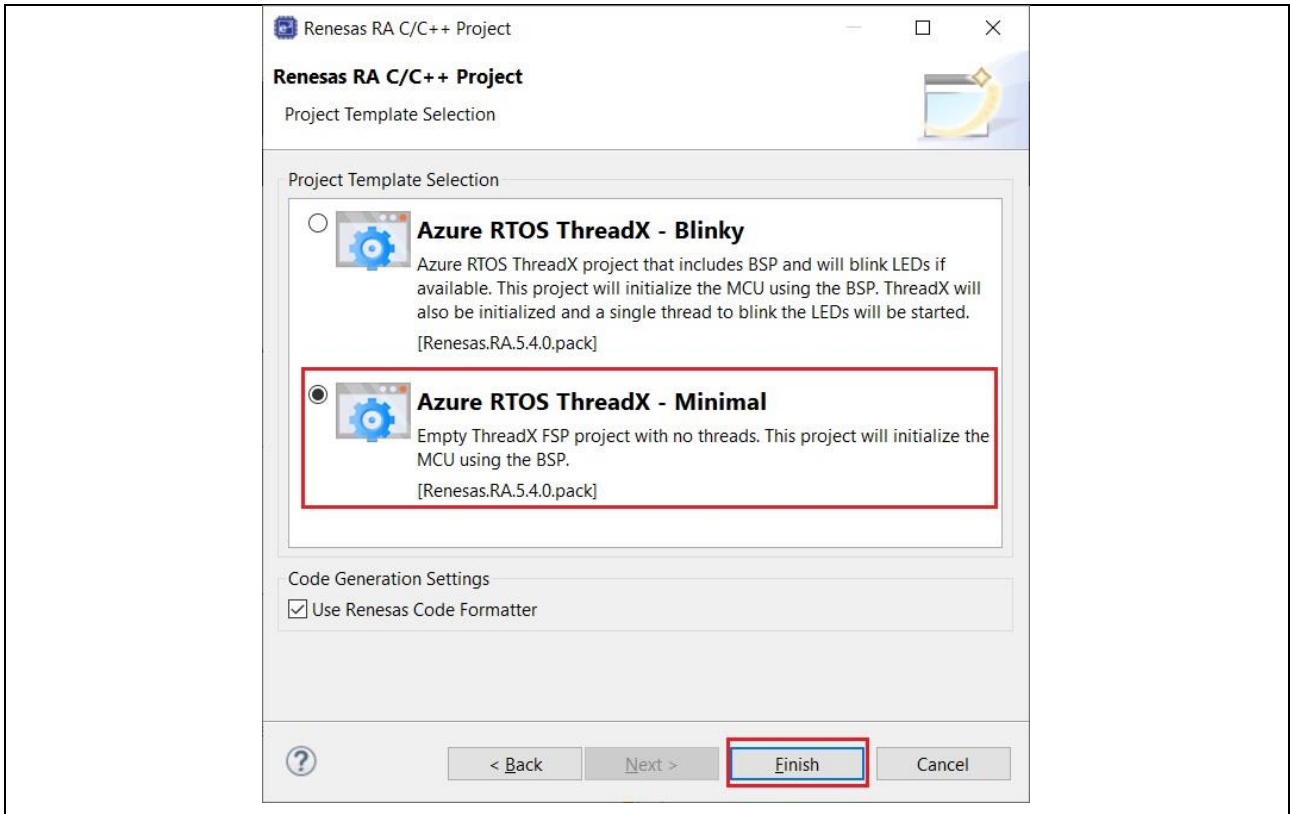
Renesas RA C/C++ Project

Renesas RA C/C++ Project

Project Template Selection

Project Template Selection

Azure RTOS ThreadX - Blinky

Azure RTOS ThreadX project that includes BSP and will blink LEDs if available. This project will initialize the MCU using the BSP. ThreadX will also be initialized and a single thread to blink the LEDs will be started.

[Renesas.RA.5.4.0.pack]

Azure RTOS ThreadX - Minimal

Empty ThreadX FSP project with no threads. This project will initialize the MCU using the BSP.

[Renesas.RA.5.4.0.pack]

Code Generation Settings

Use Renesas Code Formatter

?

< Back

Next >

Finish

Cancel